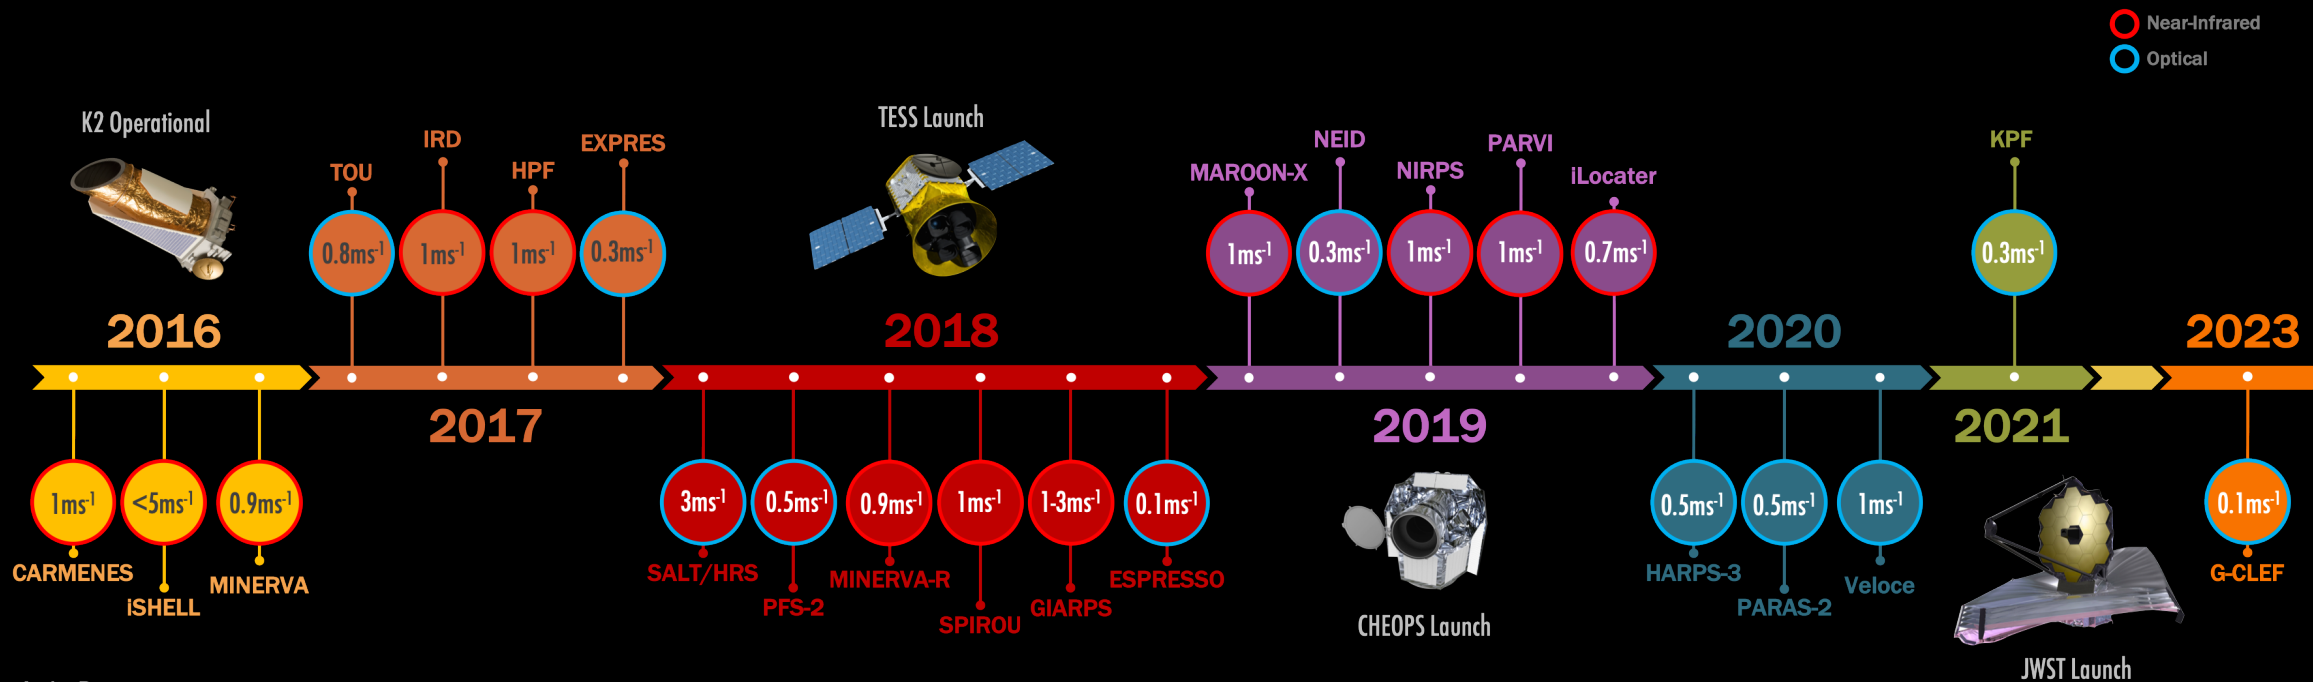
Near-Infrared
Optical

K2 Operational
TESS Launch

TOU
IRD
HPF
EXPRES
$0.8ms^{-1}$
$1ms^{-1}$
$1ms^{-1}$
$0.3ms^{-1}$

MAROON-X
NEID
NIRPS
PARVI
iLocater
$1ms^{-1}$
$0.3ms^{-1}$
$1ms^{-1}$
$1ms^{-1}$
$0.7ms^{-1}$

KPF
$0.3ms^{-1}$

2016
2018
2020
2023
2017
2019
2021

$1ms^{-1}$
$<5ms^{-1}$
$0.9ms^{-1}$
CARMENES
iSHELL
MINERVA

$3ms^{-1}$
$0.5ms^{-1}$
$0.9ms^{-1}$
$1ms^{-1}$
$1\text{-}3ms^{-1}$
$0.1ms^{-1}$
SALT/HRS
PFS-2
MINERVA-R
SPIROU
GIARPS
ESPRESSO

CHEOPS Launch

$0.5ms^{-1}$
$0.5ms^{-1}$
$1ms^{-1}$
HARPS-3
PARAS-2
Veloce

JWST Launch

$0.1ms^{-1}$
G-CLEF